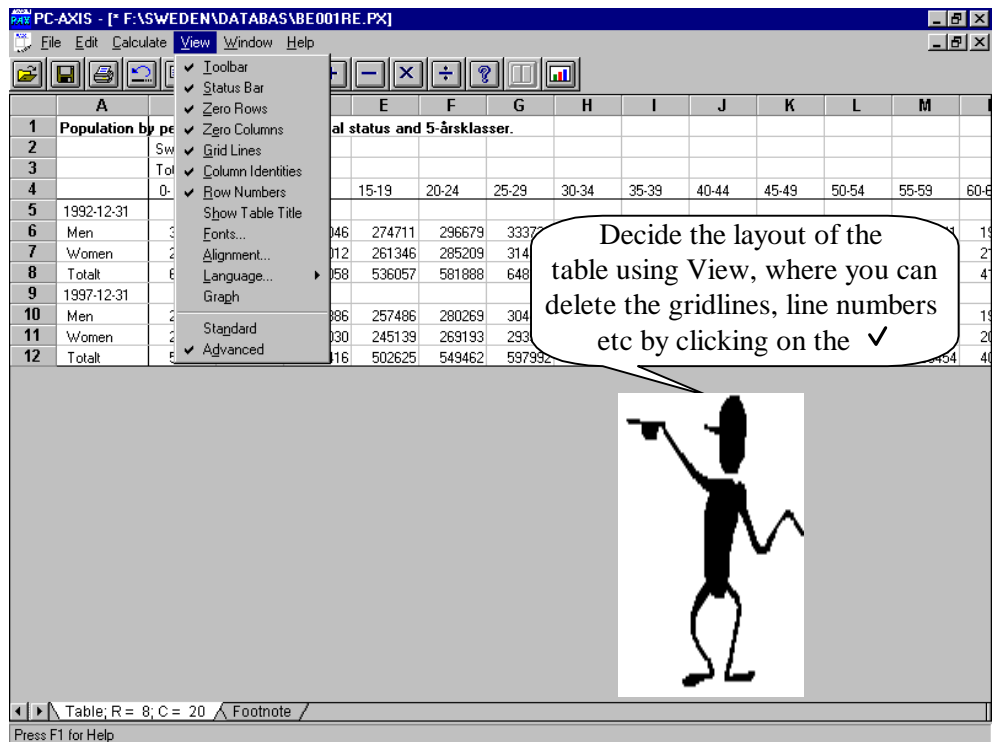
PC-AXIS - [* F:\SWEDEN\DATABAS\BE001RE.PX]

File Edit Calculate View Window Help

Toolbar
Status Bar
Zero Rows
Zero Columns
Grid Lines
Column Identities
Row Numbers
Show Table Title
Fonts...
Alignment...
Language...
Graph
Standard
Advanced

| | A | | | E | F | G | H | I | J | K | L | M | |
|---|---|---|---|---|---|---|---|---|---|---|---|---|---|
| 1 | Population by pe | | al status and 5-årsklasser. | | | | | | | | | | |
| 2 | | Sw | | | | | | | | | | | |
| 3 | | Tot | | | | | | | | | | | |
| 4 | | 0- | | 15-19 | 20-24 | 25-29 | 30-34 | 35-39 | 40-44 | 45-49 | 50-54 | 55-59 | 60-6 |
| 5 | 1992-12-31 | | | | | | | | | | | | |
| 6 | Men | 3 | 046 | 274711 | 296679 | 3337 | | | | | | | 1 |
| 7 | Women | 2 | 012 | 261346 | 285209 | 314 | | | | | | | 2 |
| 8 | Totalt | 6 | 058 | 536057 | 581888 | 648 | | | | | | | 4 |
| 9 | 1997-12-31 | | | | | | | | | | | | |
| 10 | Men | 2 | 886 | 257486 | 280269 | 304 | | | | | | | 1 |
| 11 | Women | 2 | 030 | 245139 | 269193 | 293 | | | | | | | 2 |
| 12 | Totalt | 5 | 316 | 502625 | 549462 | 597992 | | | | | | 5454 | 4 |

Decide the layout of the table using View, where you can delete the gridlines, line numbers etc by clicking on the ✓

Table; R = 8; C = 20 Footnote

Press F1 for Help